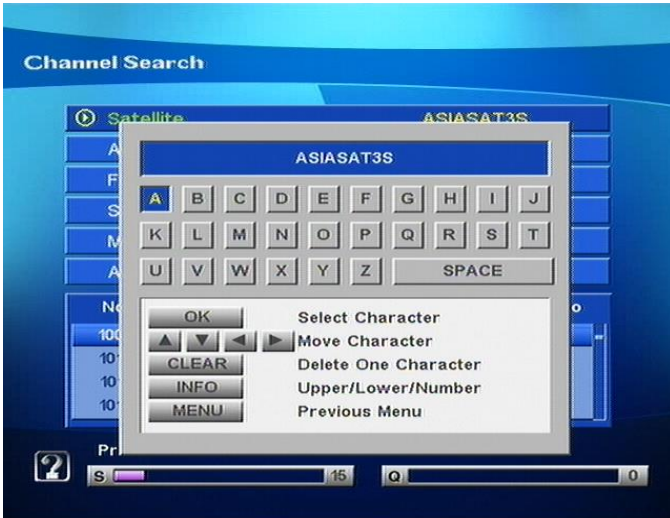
Channel Search

Satellite ASIASAT3S

A
F
S
M
A

ASIASAT3S

A B C D E F G H I J
K L M N O P Q R S T
U V W X Y Z SPACE

No
100
10
10
10

o

OK Select Character
▲ ▼ ◀ ▶ Move Character
CLEAR Delete One Character
INFO Upper/Lower/Number
MENU Previous Menu

Pr

?

S 15
Q 0